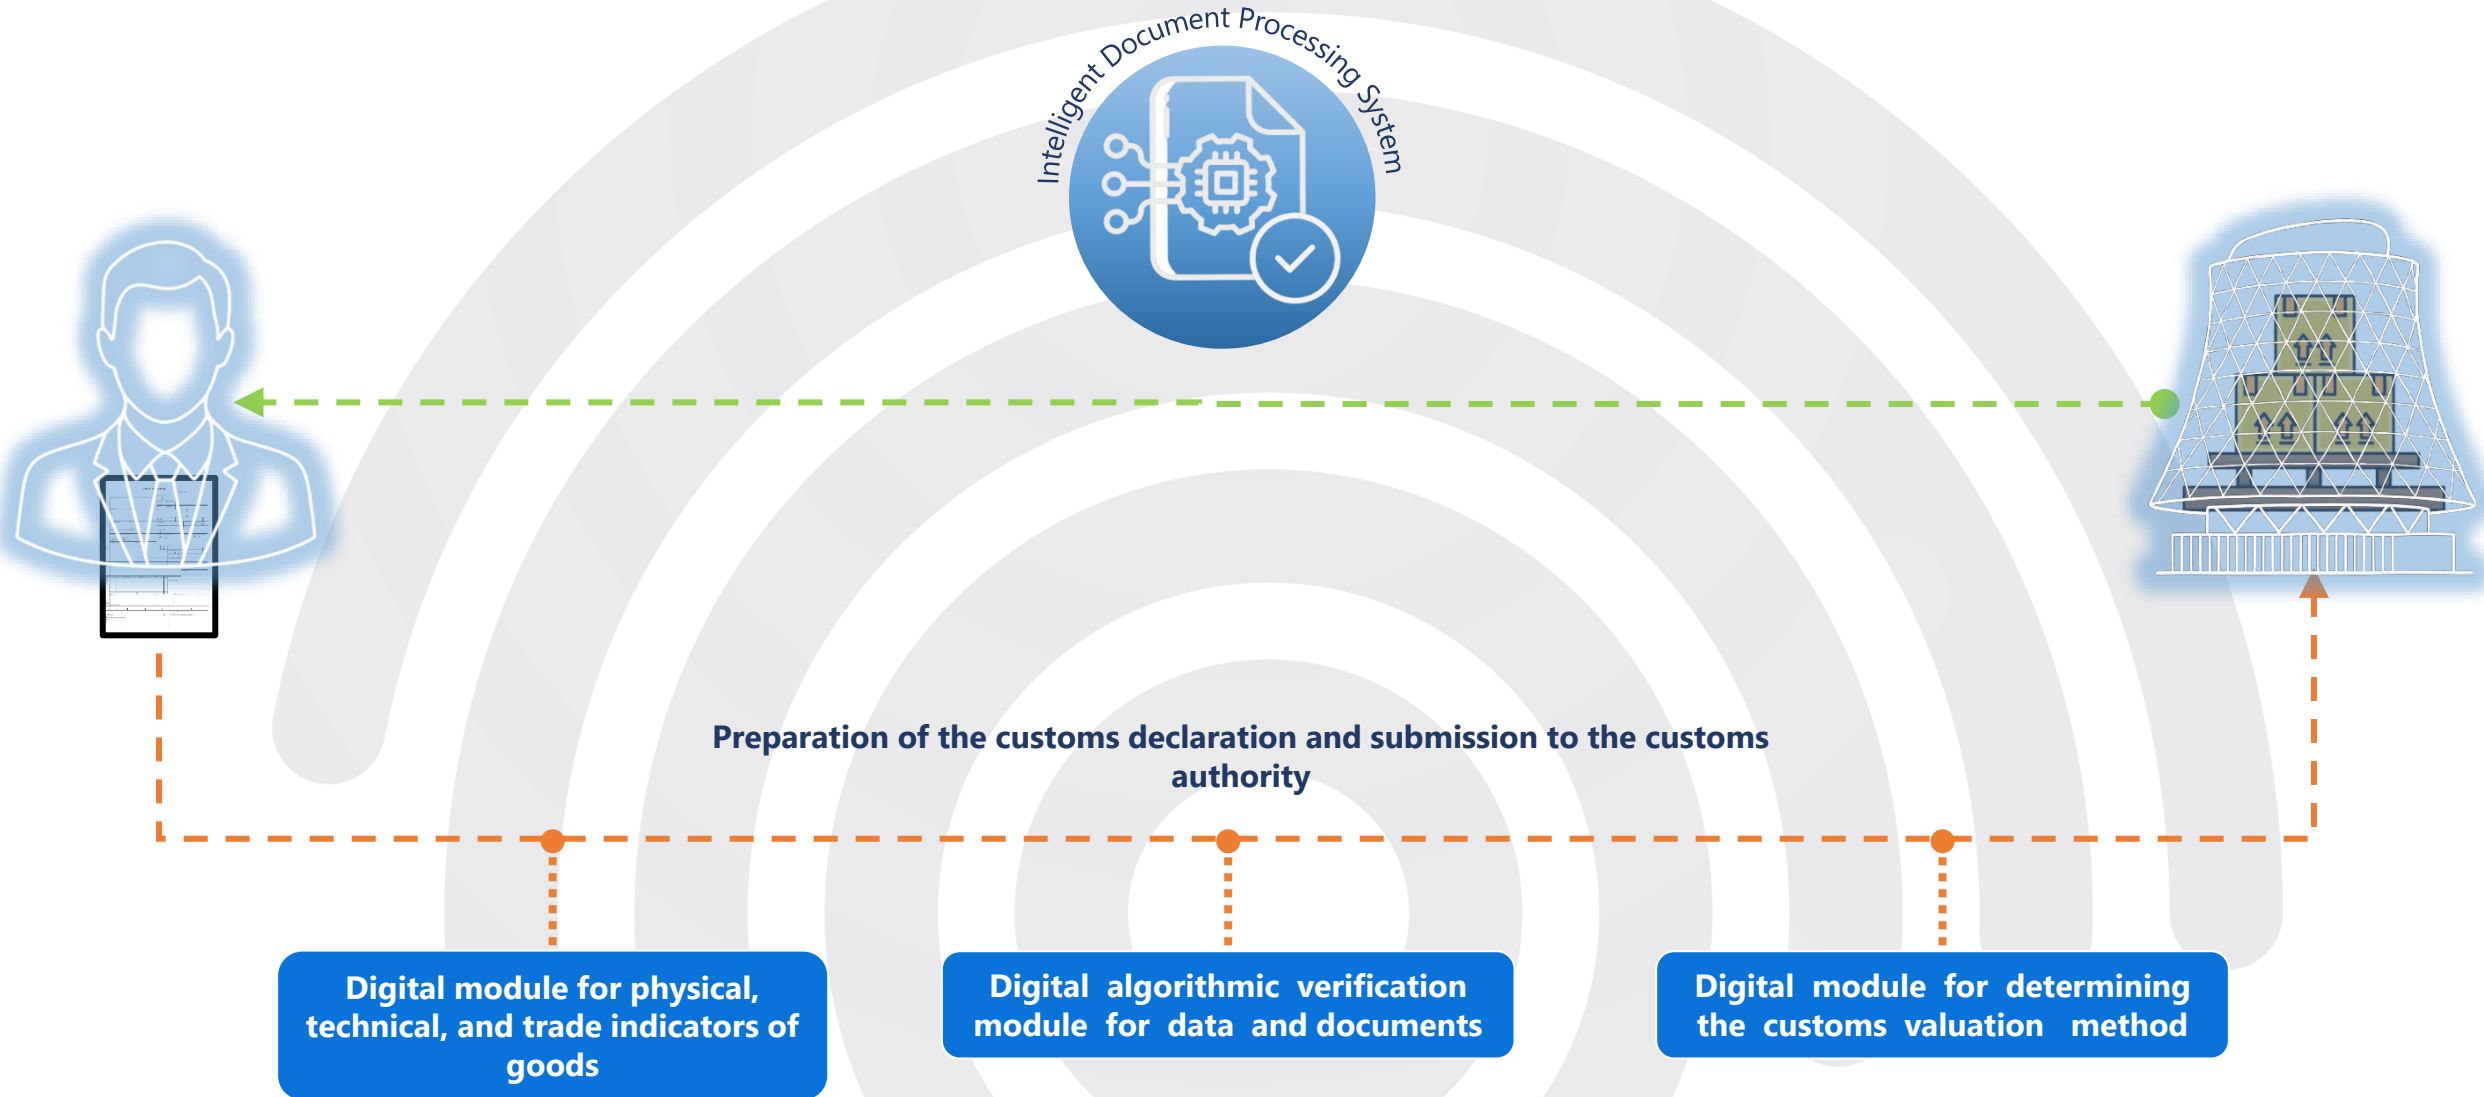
Intelligent Document Processing System

Preparation of the customs declaration and submission to the customs authority

Digital module for physical, technical, and trade indicators of goods

Digital algorithmic verification module for data and documents

Digital module for determining the customs valuation method